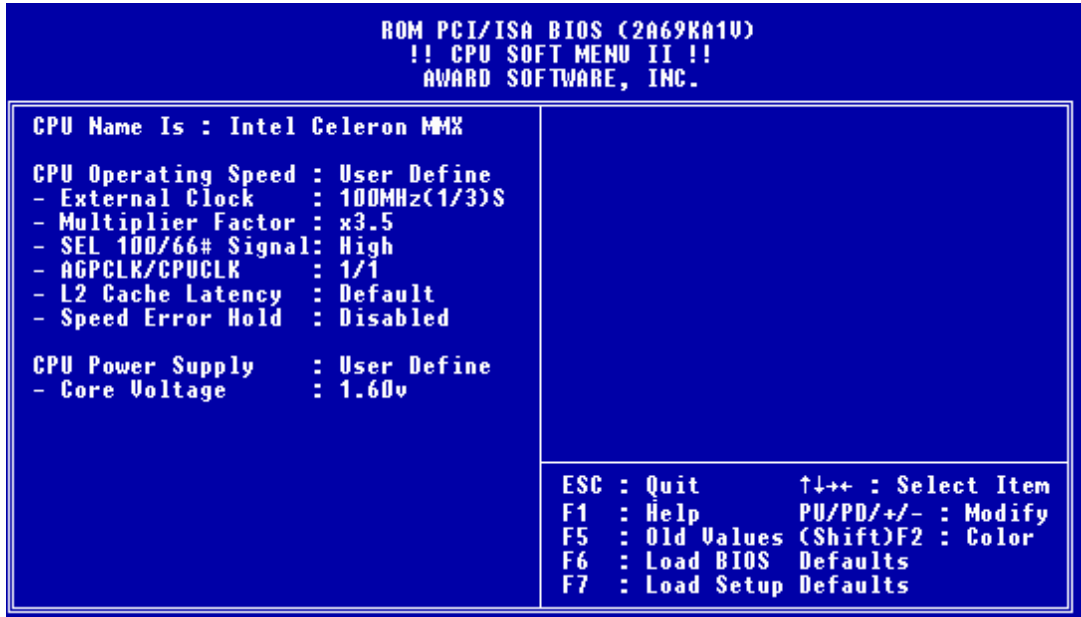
ROM PCI/ISA BIOS (2A69KA1V)
!! CPU SOFT MENU II !!
AWARD SOFTWARE, INC.

CPU Name Is : Intel Celeron MMX

CPU Operating Speed : User Define
- External Clock : 100MHz(1/3)S
- Multiplier Factor : x3.5
- SEL 100/66# Signal: High
- AGPCLK/CPUCLK : 1/1
- L2 Cache Latency : Default
- Speed Error Hold : Disabled

CPU Power Supply : User Define
- Core Voltage : 1.60v

ESC : Quit ↑↓→← : Select Item
F1 : Help PU/PD/+/- : Modify
F5 : Old Values (Shift)F2 : Color
F6 : Load BIOS Defaults
F7 : Load Setup Defaults